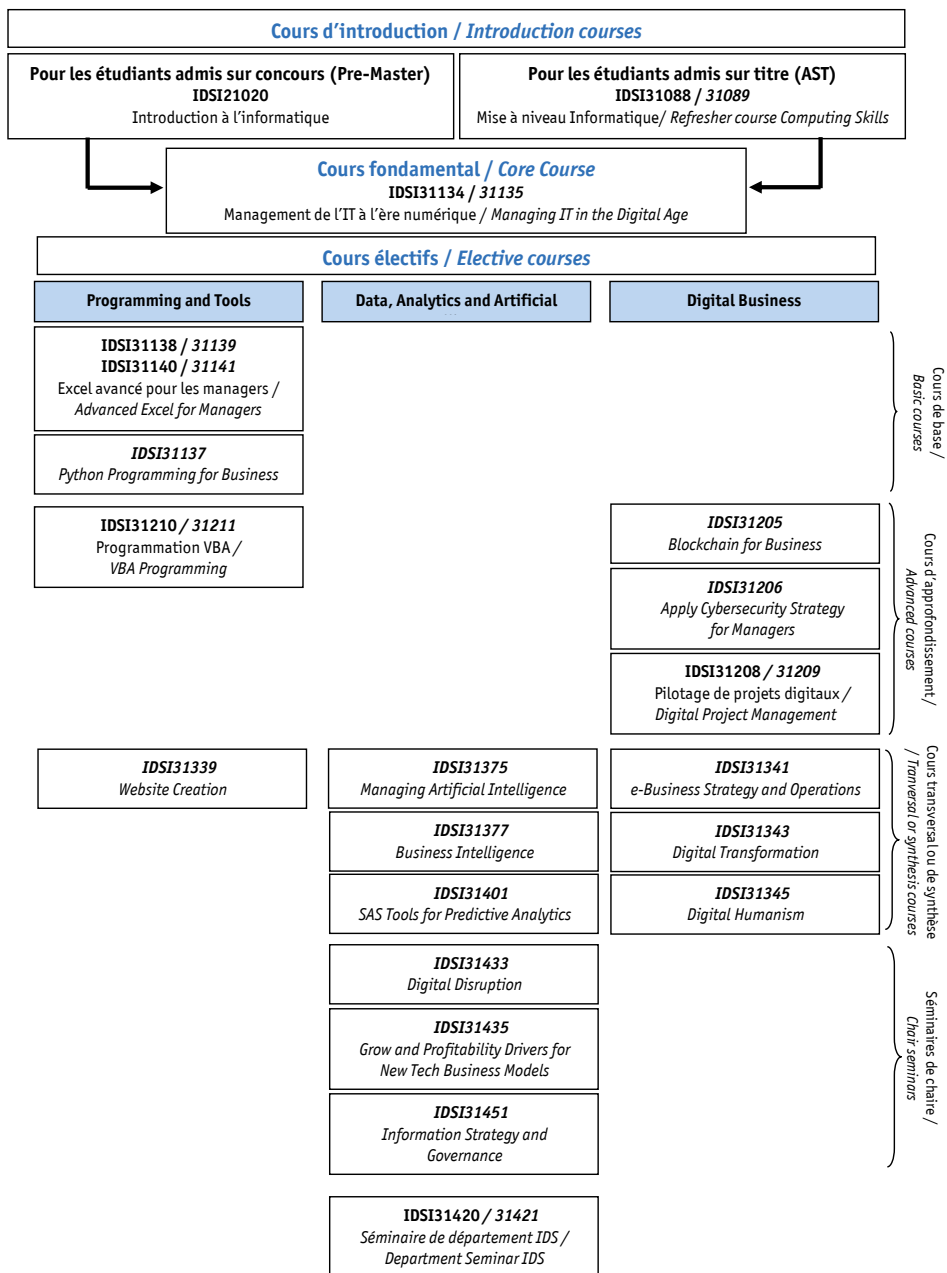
Cours d'introduction / *Introduction courses*

Pour les étudiants admis sur concours (Pre-Master)
IDSI21020
Introduction à l'informatique

Pour les étudiants admis sur titre (AST)
IDSI31088 / *31089*
Mise à niveau Informatique/ *Refresher course Computing Skills*

Cours fondamental / *Core Course*
IDSI31134 / *31135*
Management de l'IT à l'ère numérique / *Managing IT in the Digital Age*

Cours électifs / *Elective courses*

Programming and Tools

Data, Analytics and Artificial

Digital Business

IDSI31138 / *31139*
IDSI31140 / *31141*
Excel avancé pour les managers / *Advanced Excel for Managers*

*IDSI31137*
*Python Programming for Business*

Cours de base / *Basic courses*

IDSI31210 / *31211*
Programmation VBA / *VBA Programming*

*IDSI31205*
*Blockchain for Business*

*IDSI31206*
*Apply Cybersecurity Strategy for Managers*

IDSI31208 / *31209*
Pilotage de projets digitaux / *Digital Project Management*

Cours d'approfondissement / *Advanced courses*

*IDSI31339*
*Website Creation*

*IDSI31375*
*Managing Artificial Intelligence*

*IDSI31377*
*Business Intelligence*

*IDSI31401*
*SAS Tools for Predictive Analytics*

*IDSI31341*
*e-Business Strategy and Operations*

*IDSI31343*
*Digital Transformation*

*IDSI31345*
*Digital Humanism*

Cours transversal ou de synthèse / *Tranversal or synthesis courses*

*IDSI31433*
*Digital Disruption*

*IDSI31435*
*Grow and Profitability Drivers for New Tech Business Models*

*IDSI31451*
*Information Strategy and Governance*

Séminaires de chaire / *Chair seminars*

IDSI31420 / *31421*
*Séminaire de département IDS / Department Seminar IDS*